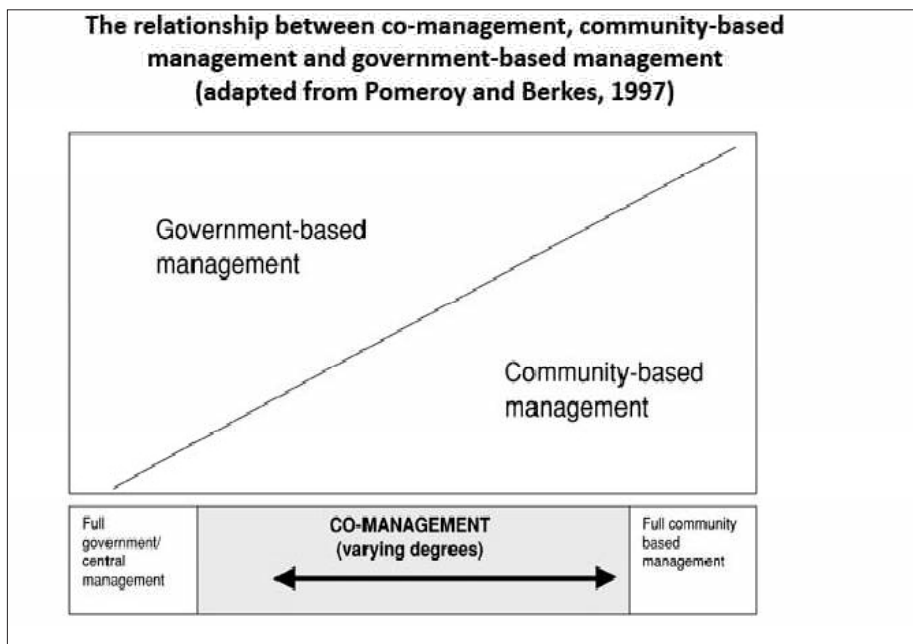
The relationship between co-management, community-based management and government-based management (adapted from Pomeroy and Berkes, 1997)

Government-based management

Community-based management

Full government/ central management

CO-MANAGEMENT (varying degrees)

Full community based management